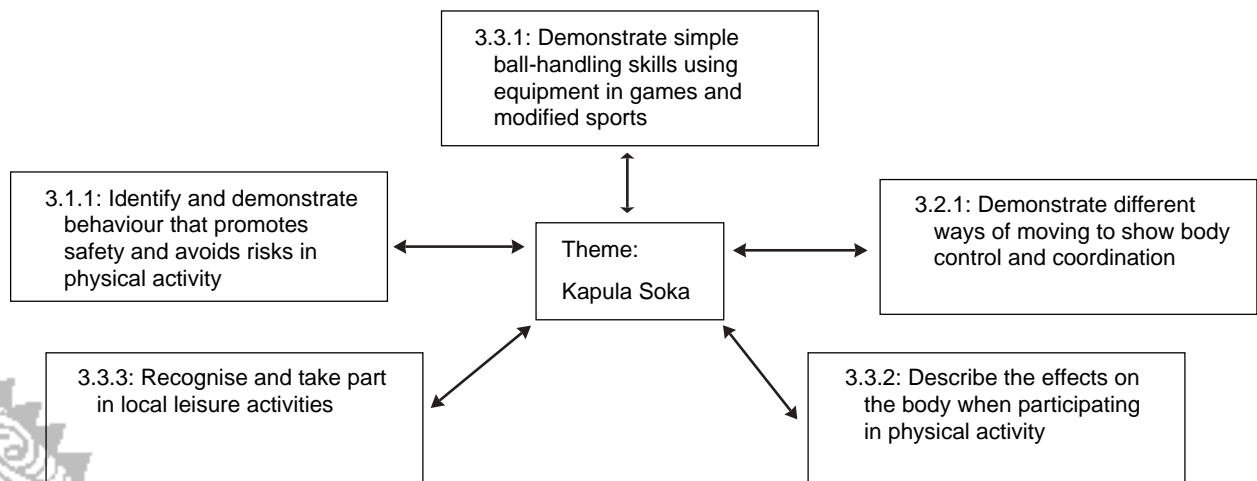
3.3.1: Demonstrate simple ball-handling skills using equipment in games and modified sports

3.1.1: Identify and demonstrate behaviour that promotes safety and avoids risks in physical activity

Theme:

Kapula Soka

3.2.1: Demonstrate different ways of moving to show body control and coordination

3.3.3: Recognise and take part in local leisure activities

3.3.2: Describe the effects on the body when participating in physical activity